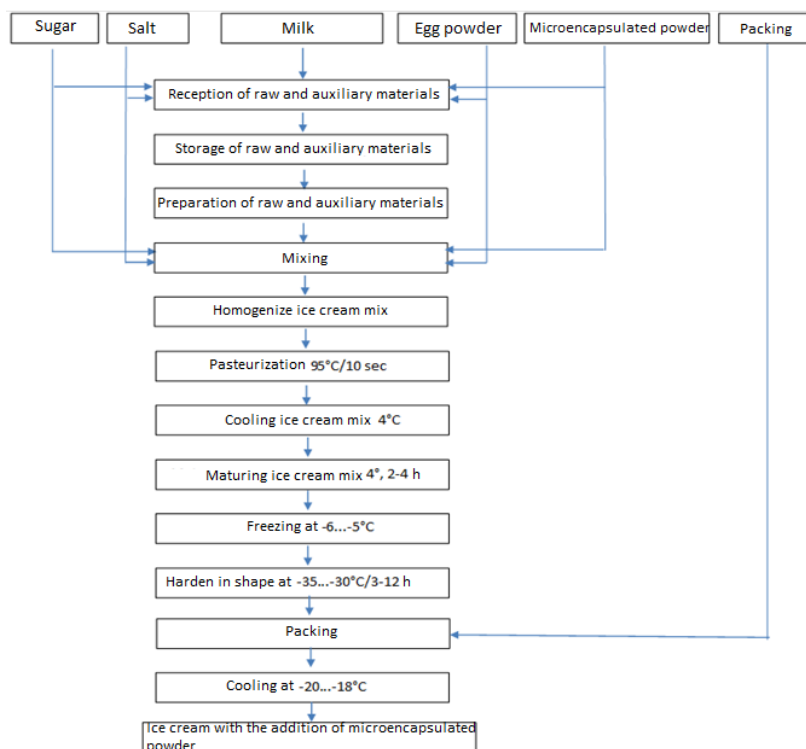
Sugar

Salt

Milk

Egg powder

Microencapsulated powder

Packing

Reception of raw and auxiliary materials

Storage of raw and auxiliary materials

Preparation of raw and auxiliary materials

Mixing

Homogenize ice cream mix

Pasteurization 95°C/10 sec

Cooling ice cream mix 4°C

Maturing ice cream mix 4°, 2-4 h

Freezing at -6...-5°C

Harden in shape at -35...-30°C/3-12 h

Packing

Cooling at -20...-18°C

Ice cream with the addition of microencapsulated powder